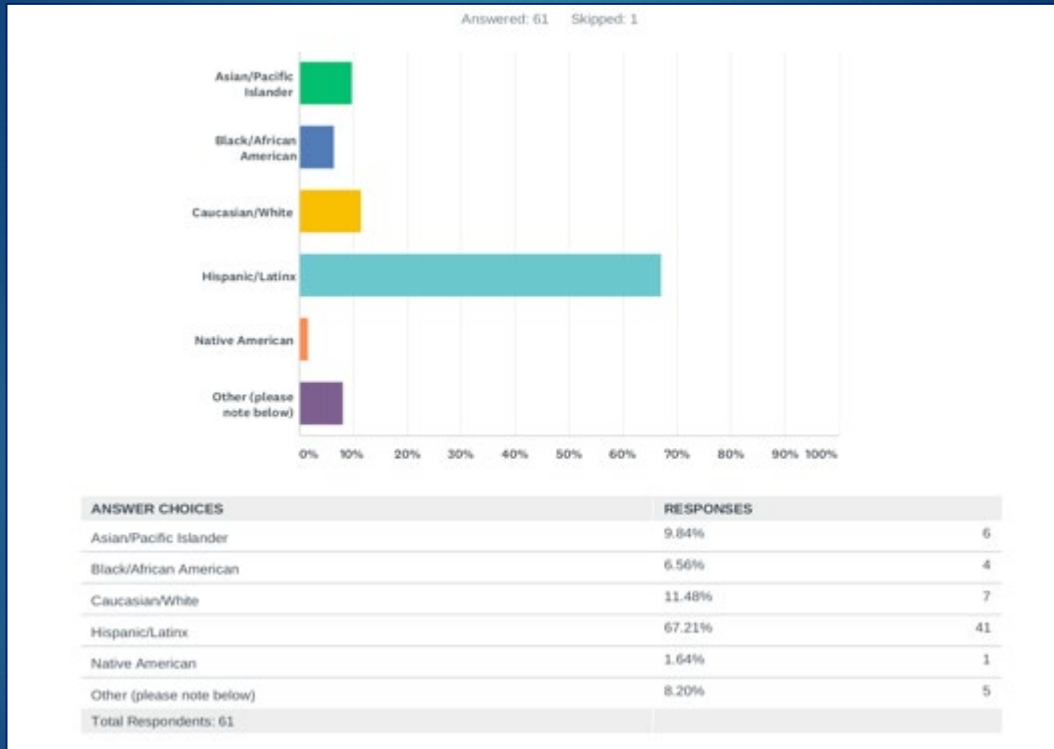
Answered: 61 Skipped: 1

Asian/Pacific Islander
Black/African American
Caucasian/White
Hispanic/Latinx
Native American
Other (please note below)

0% 10% 20% 30% 40% 50% 60% 70% 80% 90% 100%

| ANSWER CHOICES | RESPONSES | |
|---|---|---|
| Asian/Pacific Islander | 9.84% | 6 |
| Black/African American | 6.56% | 4 |
| Caucasian/White | 11.48% | 7 |
| Hispanic/Latinx | 67.21% | 41 |
| Native American | 1.64% | 1 |
| Other (please note below) | 8.20% | 5 |
| Total Respondents: 61 | | |